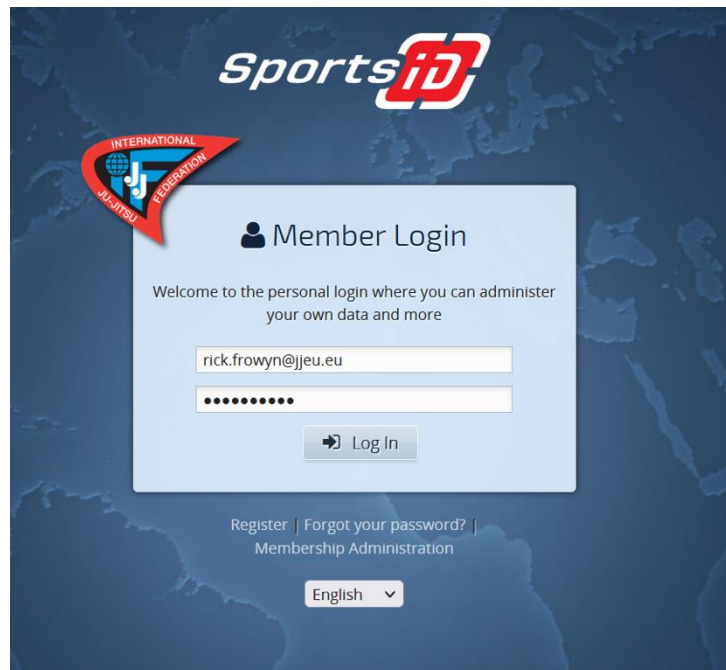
SportsiD

INTERNATIONAL JU-JITSU FEDERATION
JJIF

Member Login

Welcome to the personal login where you can administer your own data and more

rick.frowyn@jjeu.eu

••••••••••

Log In

Register | Forgot your password? | Membership Administration

English